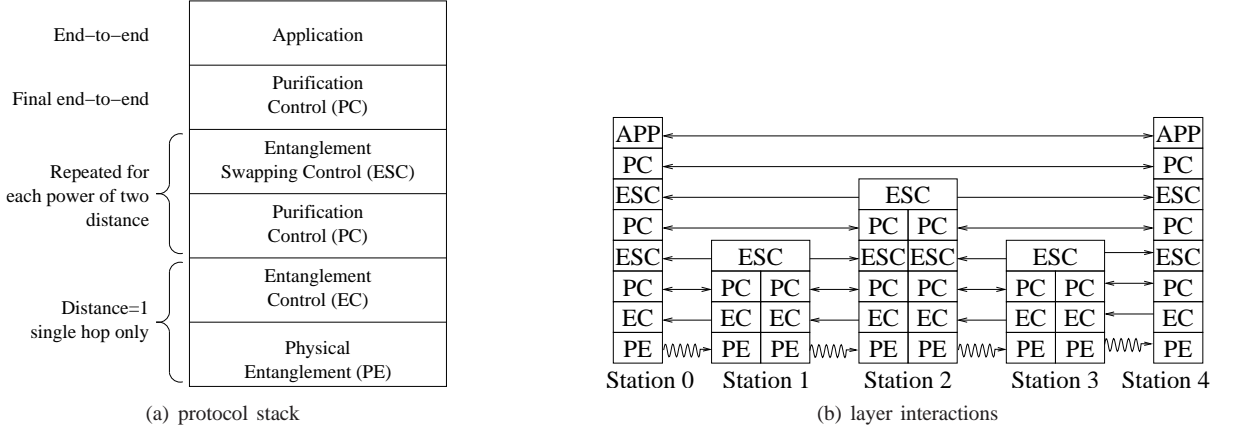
End−to−end

Final end−to−end

Repeated for each power of two distance

Distance=1 single hop only

| Application |
|---|
| Purification Control (PC) |
| Entanglement Swapping Control (ESC) |
| Purification Control (PC) |
| Entanglement Control (EC) |
| Physical Entanglement (PE) |

(a) protocol stack

APP APP
PC PC
ESC ESC ESC
PC PC PC PC
ESC ESC ESC ESC ESC ESC ESC
PC PC PC PC PC PC PC PC
EC EC EC EC EC EC EC EC
PE PE PE PE PE PE PE PE

Station 0 Station 1 Station 2 Station 3 Station 4

(b) layer interactions